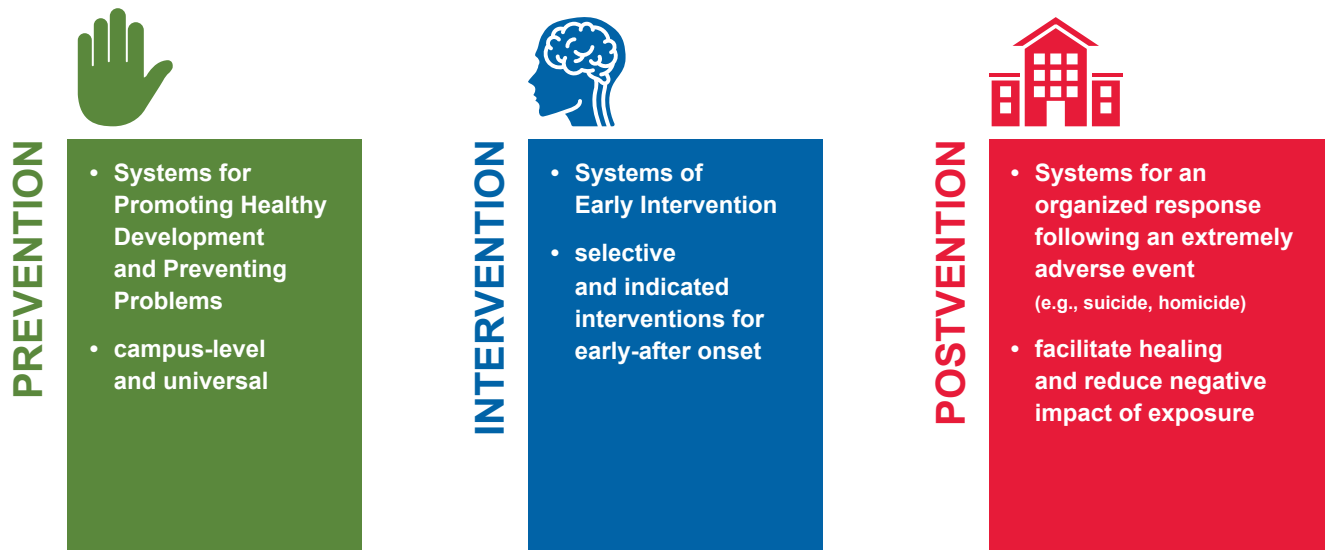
PREVENTION

• Systems for Promoting Healthy Development and Preventing Problems

• campus-level and universal

INTERVENTION

• Systems of Early Intervention

• selective and indicated interventions for early-after onset

POSTVENTION

• Systems for an organized response following an extremely adverse event (e.g., suicide, homicide)

• facilitate healing and reduce negative impact of exposure